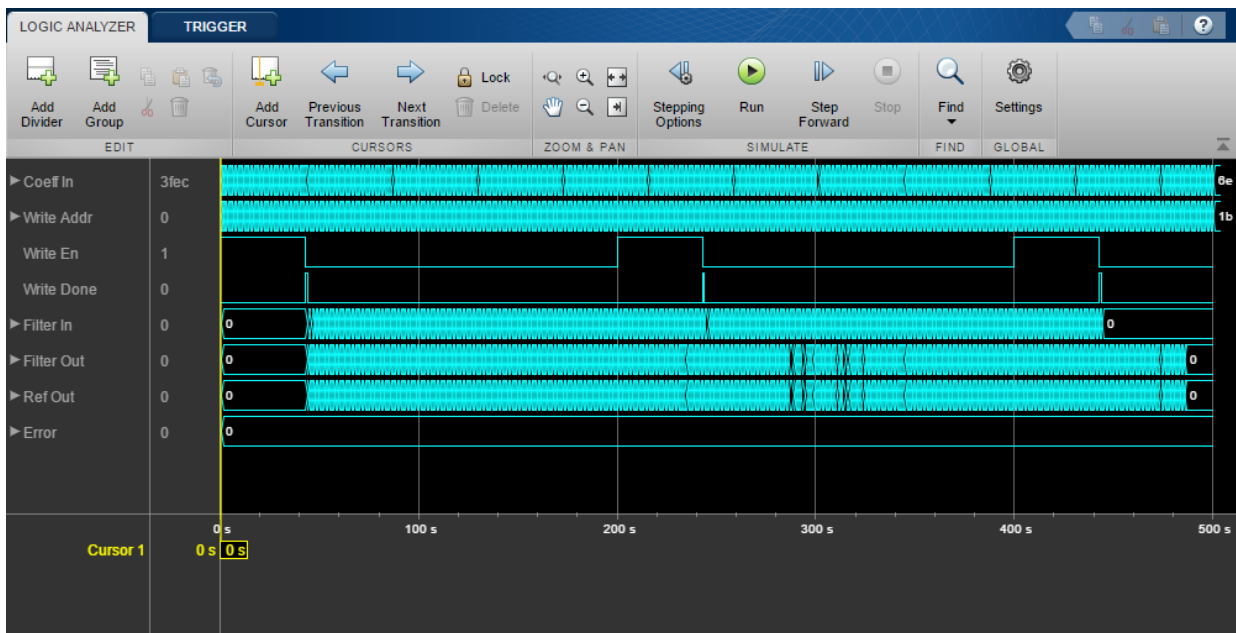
LOGIC ANALYZER TRIGGER

Add Divider
Add Group
EDIT
Add Cursor
Previous Transition
Next Transition
Lock
Delete
CURSORS
ZOOM & PAN
Stepping Options
Run
Step Forward
Stop
SIMULATE
Find
FIND
Settings
GLOBAL

| Signal | Value |
|---|---|
| Coeff In | 3fec |
| Write Addr | 0 |
| Write En | 1 |
| Write Done | 0 |
| Filter In | 0 |
| Filter Out | 0 |
| Ref Out | 0 |
| Error | 0 |

6e
1b
0
0
0
0
0
0
0

0 s 100 s 200 s 300 s 400 s 500 s

Cursor 1 0 s 0 s